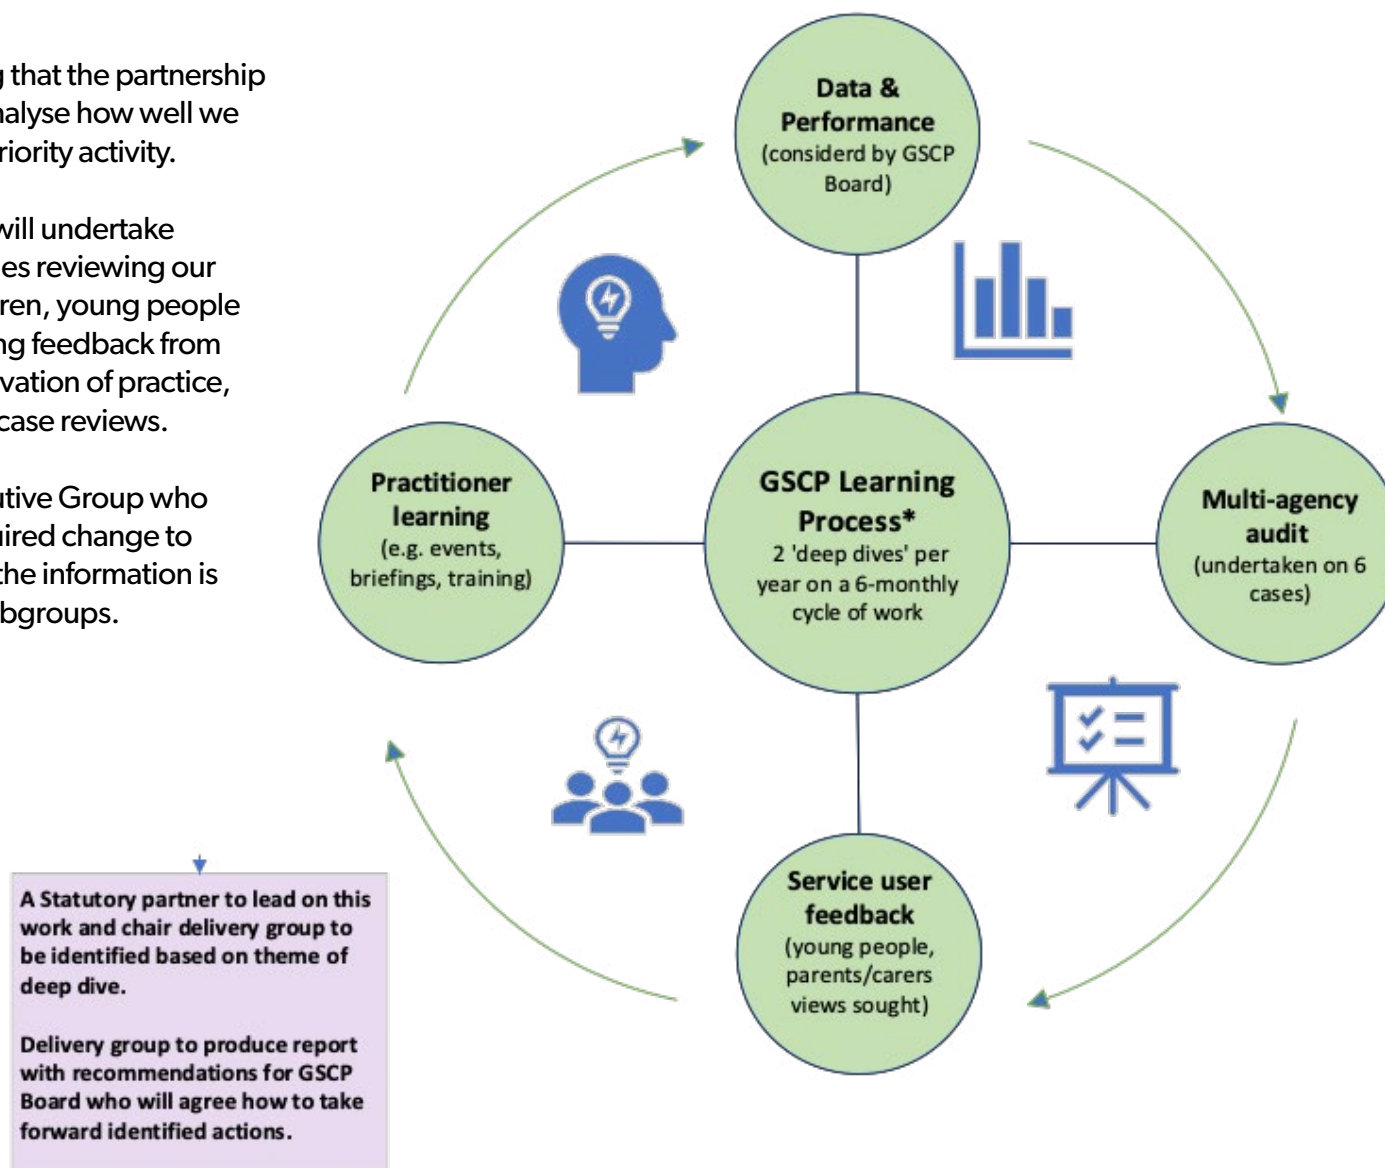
g that the partnership nalyse how well we riority activity.

will undertake es reviewing our ren, young people ng feedback from vation of practice, case reviews.

utive Group who ired change to the information is bgroups.

A Statutory partner to lead on this work and chair delivery group to be identified based on theme of deep dive.

Delivery group to produce report with recommendations for GSCP Board who will agree how to take forward identified actions.

**Data & Performance** (considerd by GSCP Board)

**GSCP Learning Process*** 2 'deep dives' per year on a 6-monthly cycle of work

**Practitioner learning** (e.g. events, briefings, training)

**Multi-agency audit** (undertaken on 6 cases)

**Service user feedback** (young people, parents/carers views sought)